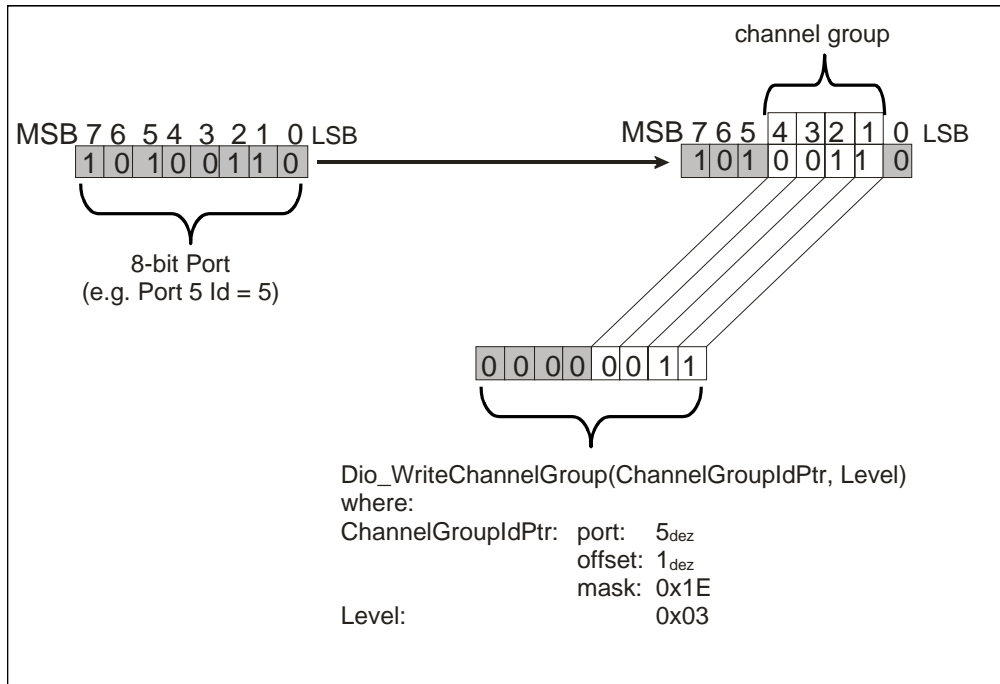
channel group

MSB 7 6 5 4 3 2 1 0 LSB
1 0 1 0 0 1 1 0

8-bit Port
(e.g. Port 5 Id = 5)

MSB 7 6 5 4 3 2 1 0 LSB
1 0 1 0 0 1 1 0

0 0 0 0 0 0 1 1

Dio_WriteChannelGroup(ChannelGroupIdPtr, Level)
where:

| | | |
|---|---|---|
| ChannelGroupIdPtr: | port: | $5_{dez}$ |
| | offset: | $1_{dez}$ |
| | mask: | 0x1E |
| Level: | | 0x03 |